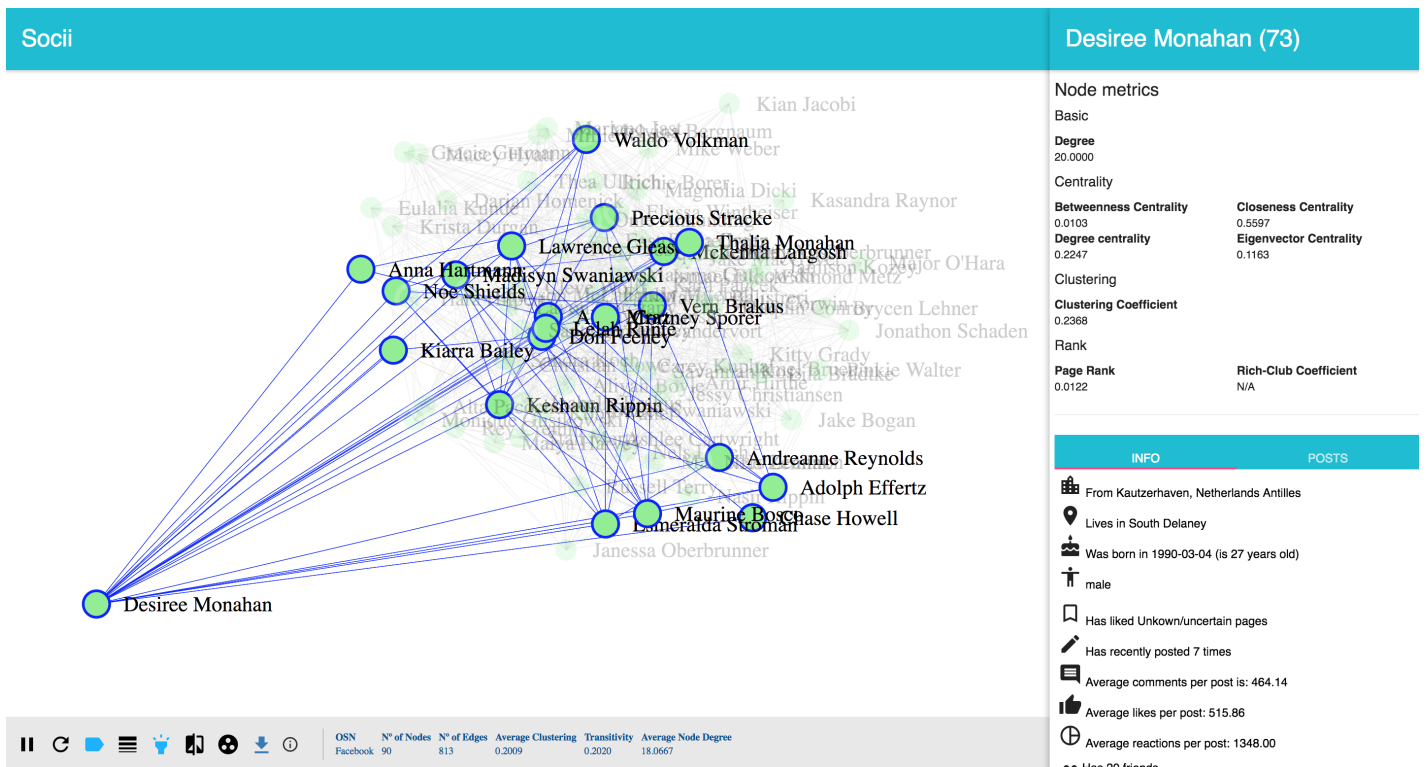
Socii

Waldo Volkman
Kian Jacobi
Mike Weber
Magnolia Dicki
Kasandra Raynor
Eulalia Kunde
Krista Durgan
Precious Stracke
Lawrence Gleas
Thalia Monahan
Mckenna Langosh
Major O'Hara
Anna Hartmann
Madisyn Swaniawski
Noe Shields
Vern Brakus
Brycen Lehner
Jonathon Schaden
Lelah Runte
Don Feeney
Kiarra Bailey
Kitty Grady
Walter
Keshaun Rippin
Jessy Christiansen
Jake Bogan
Andreanne Reynolds
Adolph Effertz
Maurine Bosco
Chase Howell
Esmeralda Stroman
Janessa Oberbrunner
Desiree Monahan

| OSN | Nº of Nodes | Nº of Edges | Average Clustering | Transitivity | Average Node Degree |
|---|---|---|---|---|---|
| Facebook | 90 | 813 | 0.2009 | 0.2020 | 18.0667 |

Desiree Monahan (73)

Node metrics
Basic
Degree
20.0000
Centrality
Betweenness Centrality
0.0103
Closeness Centrality
0.5597
Degree centrality
0.2247
Eigenvector Centrality
0.1163
Clustering
Clustering Coefficient
0.2368
Rank
Page Rank
0.0122
Rich-Club Coefficient
N/A

INFO
POSTS

From Kautzerhaven, Netherlands Antilles
Lives in South Delaney
Was born in 1990-03-04 (is 27 years old)
male
Has liked Unkown/uncertain pages
Has recently posted 7 times
Average comments per post is: 464.14
Average likes per post: 515.86
Average reactions per post: 1348.00